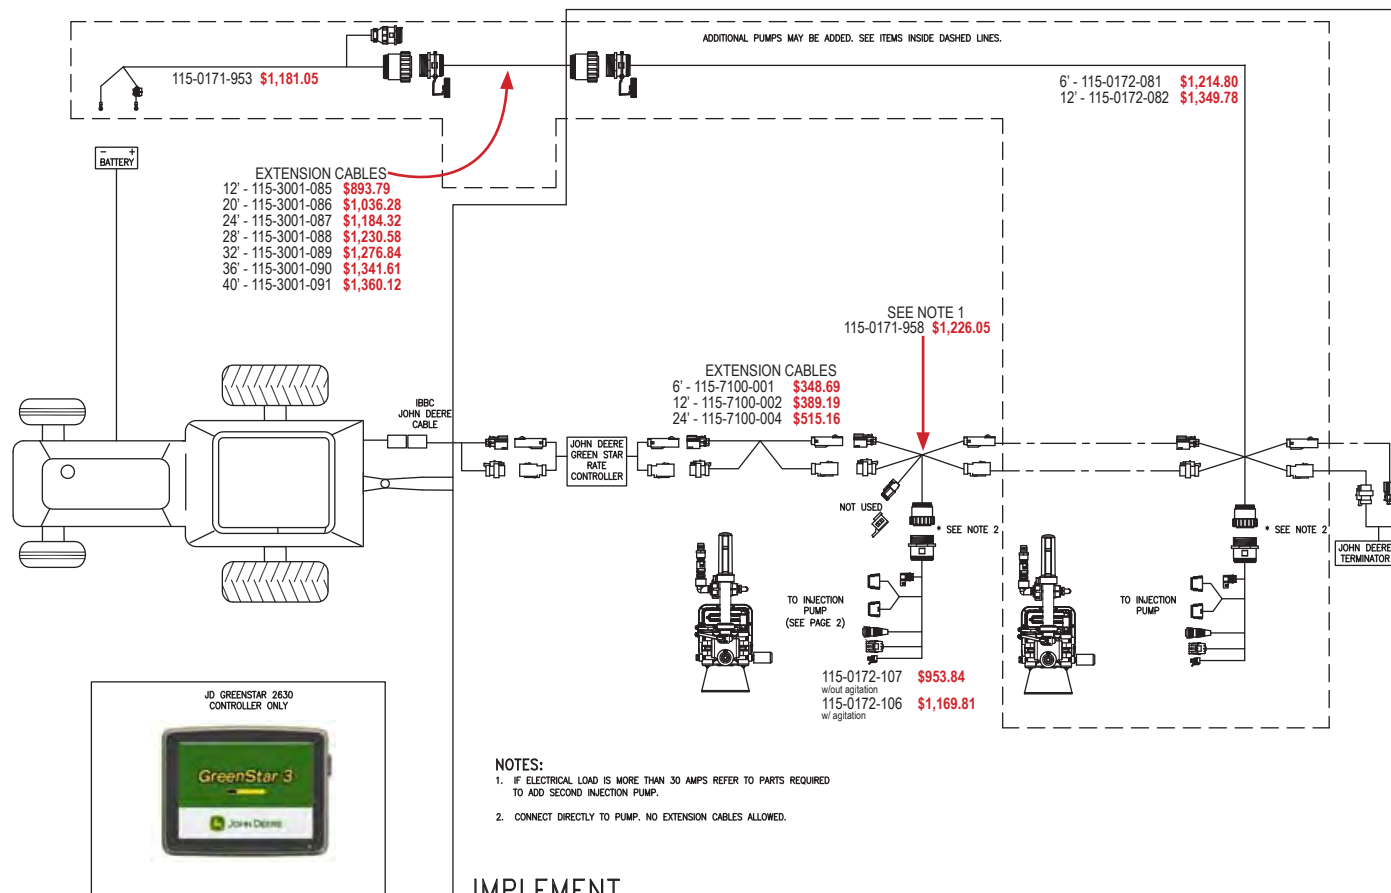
115-0171-953 $1,181.05

ADDITIONAL PUMPS MAY BE ADDED. SEE ITEMS INSIDE DASHED LINES.

6' - 115-0172-081 $1,214.80
12' - 115-0172-082 $1,349.78

BATTERY

EXTENSION CABLES
12' - 115-3001-085 $893.79
20' - 115-3001-086 $1,036.28
24' - 115-3001-087 $1,184.32
28' - 115-3001-088 $1,230.58
32' - 115-3001-089 $1,276.84
36' - 115-3001-090 $1,341.61
40' - 115-3001-091 $1,360.12

SEE NOTE 1
115-0171-958 $1,226.05

EXTENSION CABLES
6' - 115-7100-001 $348.69
12' - 115-7100-002 $389.19
24' - 115-7100-004 $515.16

IBBC JOHN DEERE CABLE

JOHN DEERE GREEN STAR RATE CONTROLLER

NOT USED

* SEE NOTE 2

* SEE NOTE 2

JOHN DEERE TERMINATOR

TO INJECTION PUMP (SEE PAGE 2)

TO INJECTION PUMP

115-0172-107 $953.84
w/out agitation
115-0172-106 $1,169.81
w/ agitation

JD GREENSTAR 2630 CONTROLLER ONLY

GreenStar 3

JOHN DEERE

NOTES:
1. IF ELECTRICAL LOAD IS MORE THAN 30 AMPS REFER TO PARTS REQUIRED TO ADD SECOND INJECTION PUMP.

2. CONNECT DIRECTLY TO PUMP. NO EXTENSION CABLES ALLOWED.

IMPLEMENT